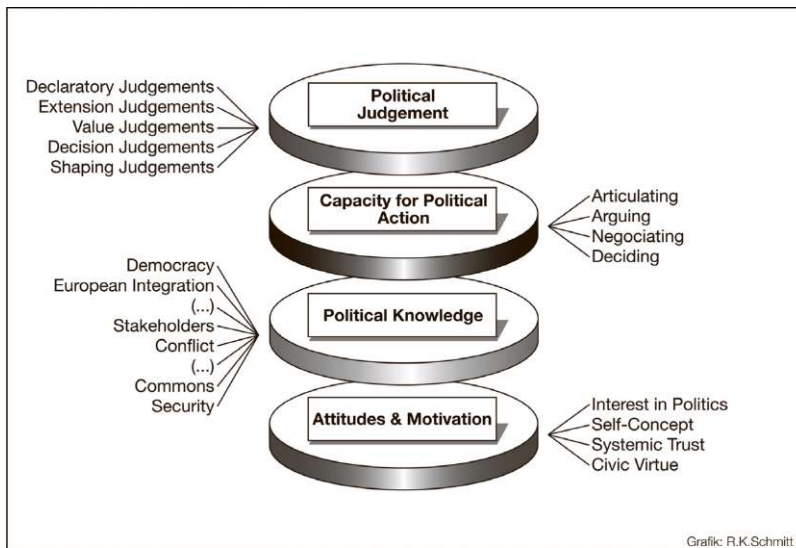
Declaratory Judgements
Extension Judgements
Value Judgements
Decision Judgements
Shaping Judgements

Political Judgement

Capacity for Political Action

Articulating
Arguing
Negociating
Deciding

Democracy
European Integration
(...)
Stakeholders
Conflict
(...)
Commons
Security

Political Knowledge

Attitudes & Motivation

Interest in Politics
Self-Concept
Systemic Trust
Civic Virtue

Grafik: R.K.Schmitt